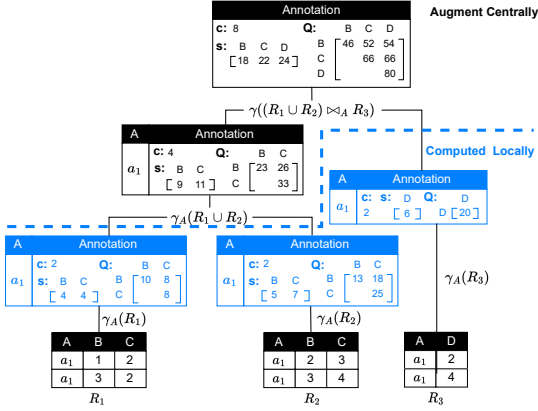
Augment Centrally

| Annotation |
|---|
| c: 8 |
| s: B C D [18 22 24] |
| Q: B C D; B [46 52 54]; C [66 66]; D [80] |

$\gamma((R_1 \cup R_2) \bowtie_A R_3)$

| A | Annotation |
|---|---|
| $a_1$ | c: 4; s: B C [9 11]; Q: B C; B [23 26]; C [33] |

Computed Locally

| A | Annotation |
|---|---|
| $a_1$ | c: 2; s: D [6]; Q: D; D [20] |

$\gamma_A(R_1 \cup R_2)$

| A | Annotation |
|---|---|
| $a_1$ | c: 2; s: B C [4 4]; Q: B C; B [10 8]; C [8] |

| A | Annotation |
|---|---|
| $a_1$ | c: 2; s: B C [5 7]; Q: B C; B [13 18]; C [25] |

$\gamma_A(R_3)$

$\gamma_A(R_1)$

| A | B | C |
|---|---|---|
| $a_1$ | 1 | 2 |
| $a_1$ | 3 | 2 |

$R_1$

$\gamma_A(R_2)$

| A | B | C |
|---|---|---|
| $a_1$ | 2 | 3 |
| $a_1$ | 3 | 4 |

$R_2$

| A | D |
|---|---|
| $a_1$ | 2 |
| $a_1$ | 4 |

$R_3$